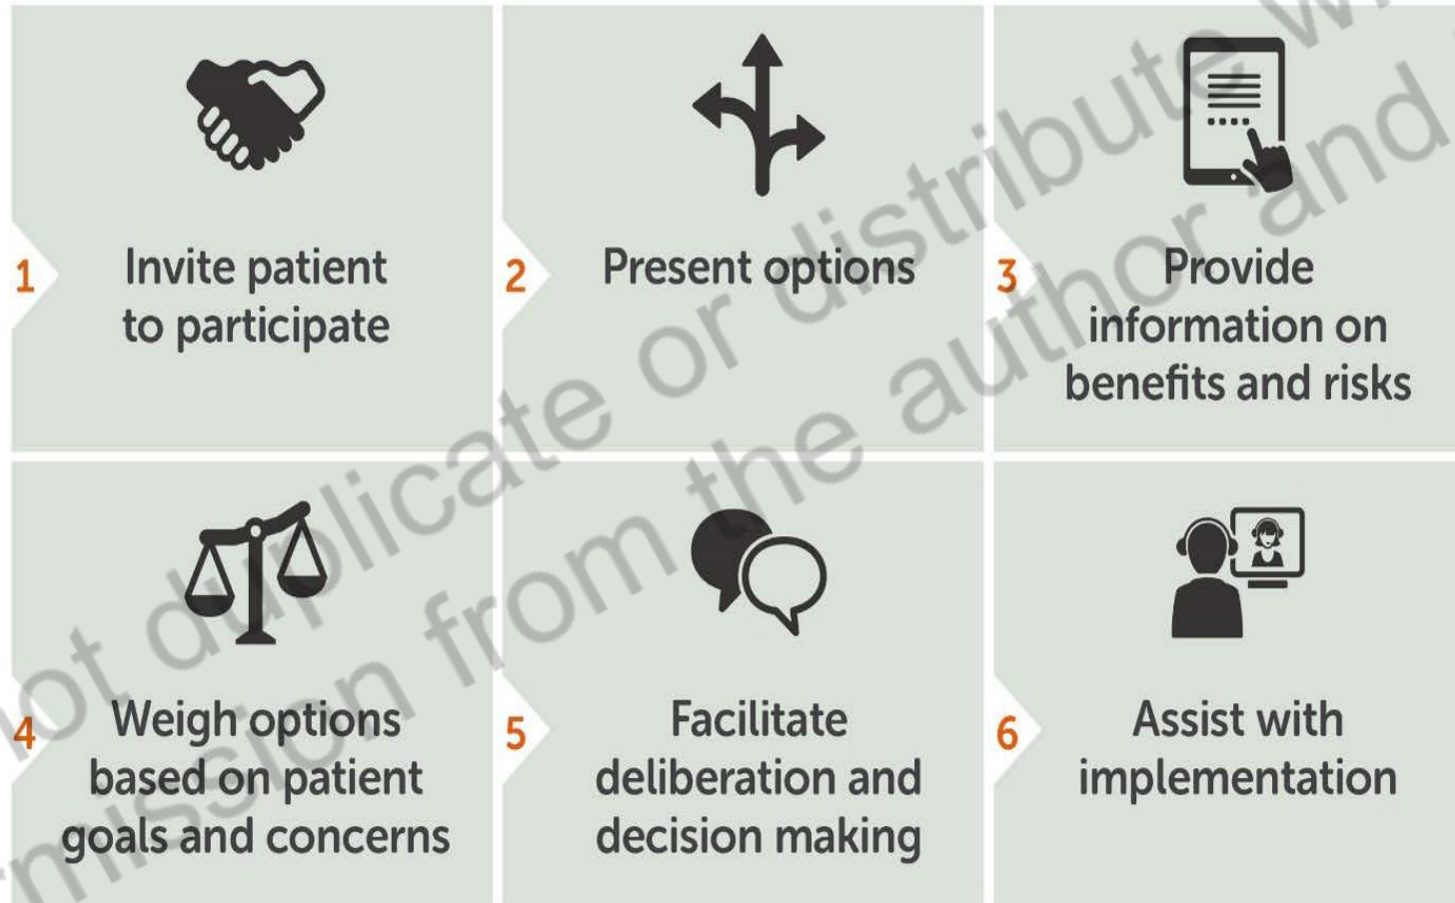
1 Invite patient to participate

2 Present options

3 Provide information on benefits and risks

4 Weigh options based on patient goals and concerns

5 Facilitate deliberation and decision making

6 Assist with implementation

ot duplicate or distribute w
mission from the author and